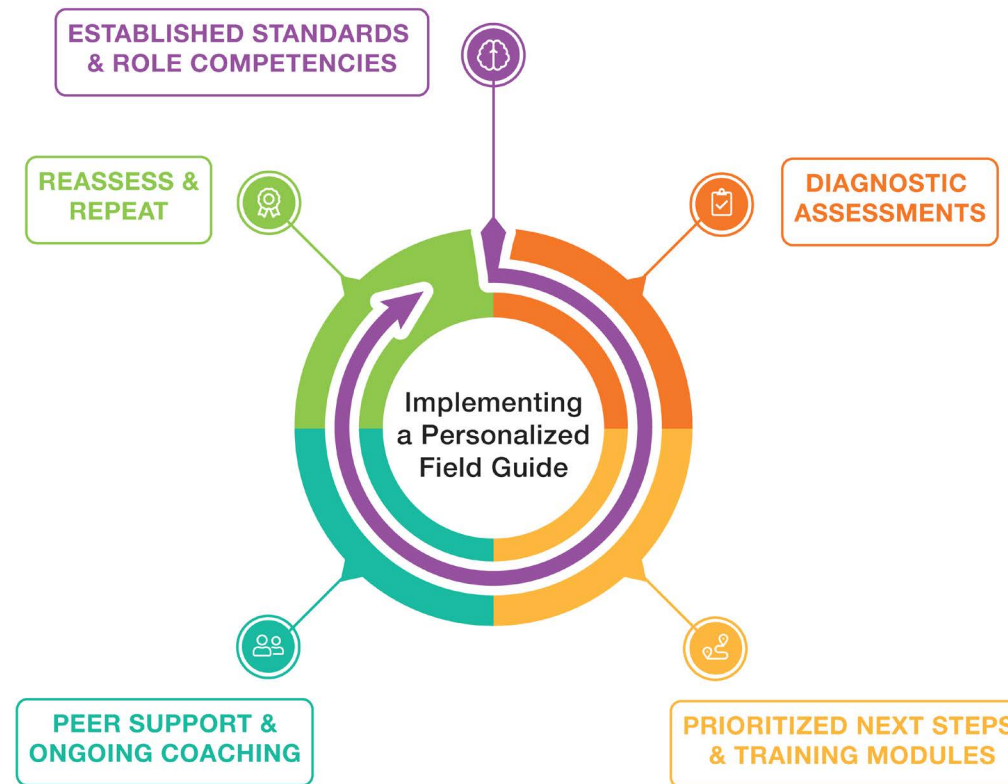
ESTABLISHED STANDARDS & ROLE COMPETENCIES

REASSESS & REPEAT

DIAGNOSTIC ASSESSMENTS

Implementing a Personalized Field Guide

PEER SUPPORT & ONGOING COACHING

PRIORITIZED NEXT STEPS & TRAINING MODULES